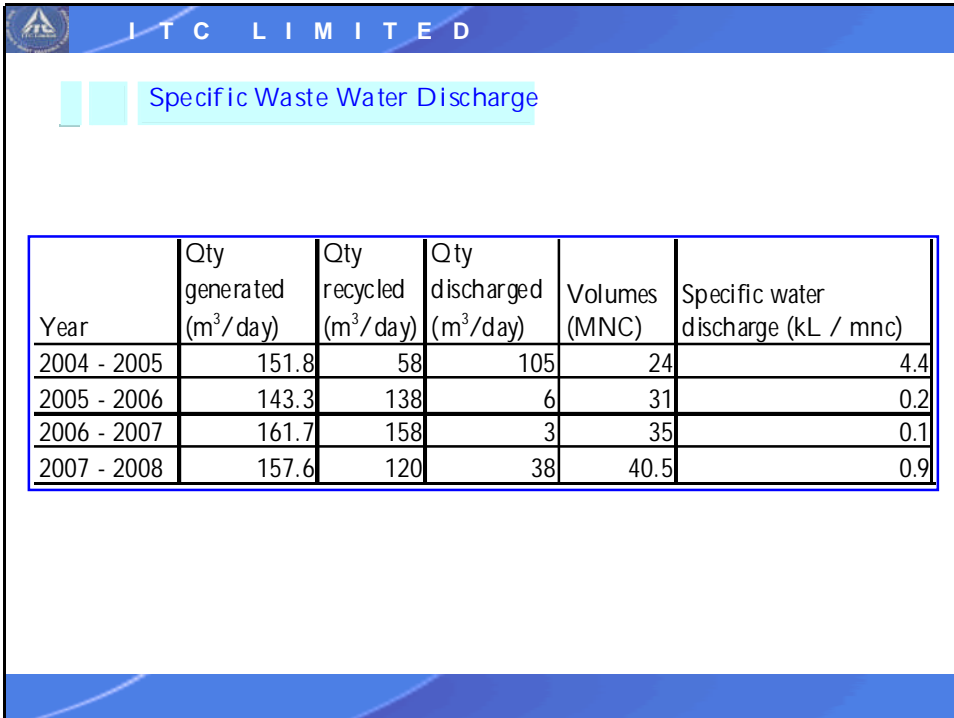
ITC LIMITED

Specific Waste Water Discharge

| Year | Qty generated ($m^3$/day) | Qty recycled ($m^3$/day) | Qty discharged ($m^3$/day) | Volumes (MNC) | Specific water discharge (kL / mnc) |
|---|---|---|---|---|---|
| 2004 - 2005 | 151.8 | 58 | 105 | 24 | 4.4 |
| 2005 - 2006 | 143.3 | 138 | 6 | 31 | 0.2 |
| 2006 - 2007 | 161.7 | 158 | 3 | 35 | 0.1 |
| 2007 - 2008 | 157.6 | 120 | 38 | 40.5 | 0.9 |